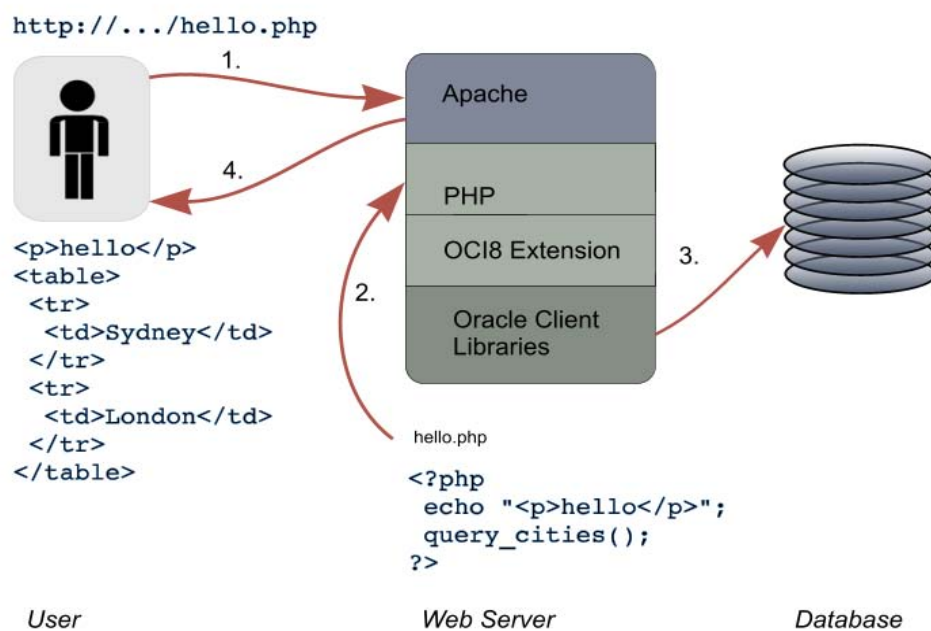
http://.../hello.php

1.

Apache

4.

PHP

OCI8 Extension

3.

2.

Oracle Client Libraries

<p>hello</p>
<table>
 <tr>
  <td>Sydney</td>
 </tr>
 <tr>
  <td>London</td>
 </tr>
</table>

hello.php

<?php
 echo "<p>hello</p>";
 query_cities();
?>

User

Web Server

Database